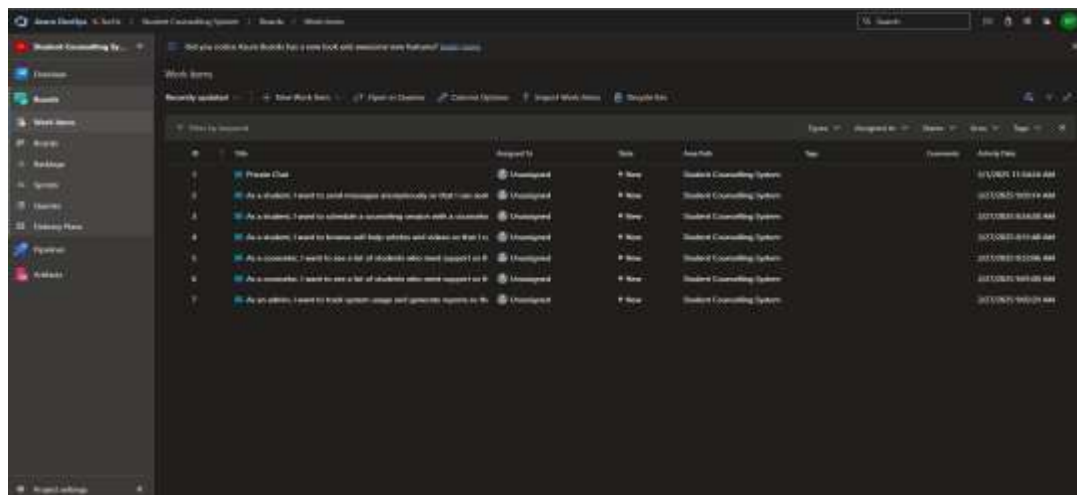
Azure DevOps / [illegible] / Student Counselling System / Boards / Work items

Search

Student Counselling Sy...

Did you notice Azure Boards has a new look and awesome new features? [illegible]

Overview
Boards
Work items
Boards
Backlogs
Sprints
Queries
Delivery Plans
Pipelines
Artifacts

Work items

Recently updated | + New Work Item | Open in Queries | Column Options | Import Work Items | Recycle bin

Filter by keyword

Types | Assigned to | States | Area | Tags

| ID | Title | Assigned To | State | Area Path | Tags | Comments | Activity Date |
|---|---|---|---|---|---|---|---|
| 7 | Private Chat | Unassigned | New | Student Counselling System | | | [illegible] |
| 3 | As a student, I want to send messages anonymously so that I can ask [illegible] | Unassigned | New | Student Counselling System | | | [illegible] |
| 4 | As a student, I want to schedule a counselling session with a counsellor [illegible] | Unassigned | New | Student Counselling System | | | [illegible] |
| 4 | As a student, I want to browse self-help articles and videos so that I c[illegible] | Unassigned | New | Student Counselling System | | | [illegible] |
| 5 | As a counsellor, I want to see a list of students who need support so th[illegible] | Unassigned | New | Student Counselling System | | | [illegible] |
| 6 | As a counsellor, I want to see a list of students who need support so th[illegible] | Unassigned | New | Student Counselling System | | | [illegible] |
| 7 | As an admin, I want to track system usage and generate reports so th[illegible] | Unassigned | New | Student Counselling System | | | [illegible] |

Project settings